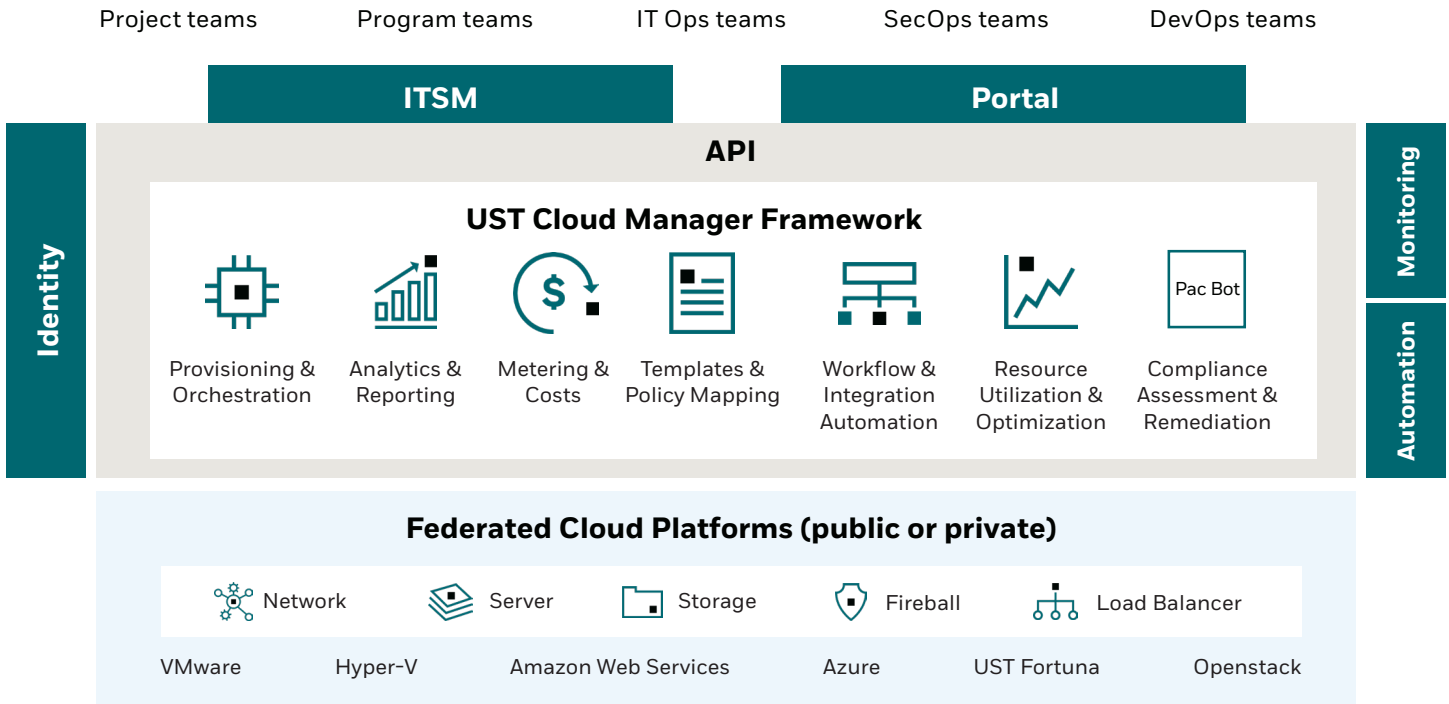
Project teams Program teams IT Ops teams SecOps teams DevOps teams

ITSM

Portal

Identity

API

UST Cloud Manager Framework

$

Pac Bot

Provisioning & Orchestration

Analytics & Reporting

Metering & Costs

Templates & Policy Mapping

Workflow & Integration Automation

Resource Utilization & Optimization

Compliance Assessment & Remediation

Monitoring

Automation

Federated Cloud Platforms (public or private)

Network

Server

Storage

Fireball

Load Balancer

VMware Hyper-V Amazon Web Services Azure UST Fortuna Openstack